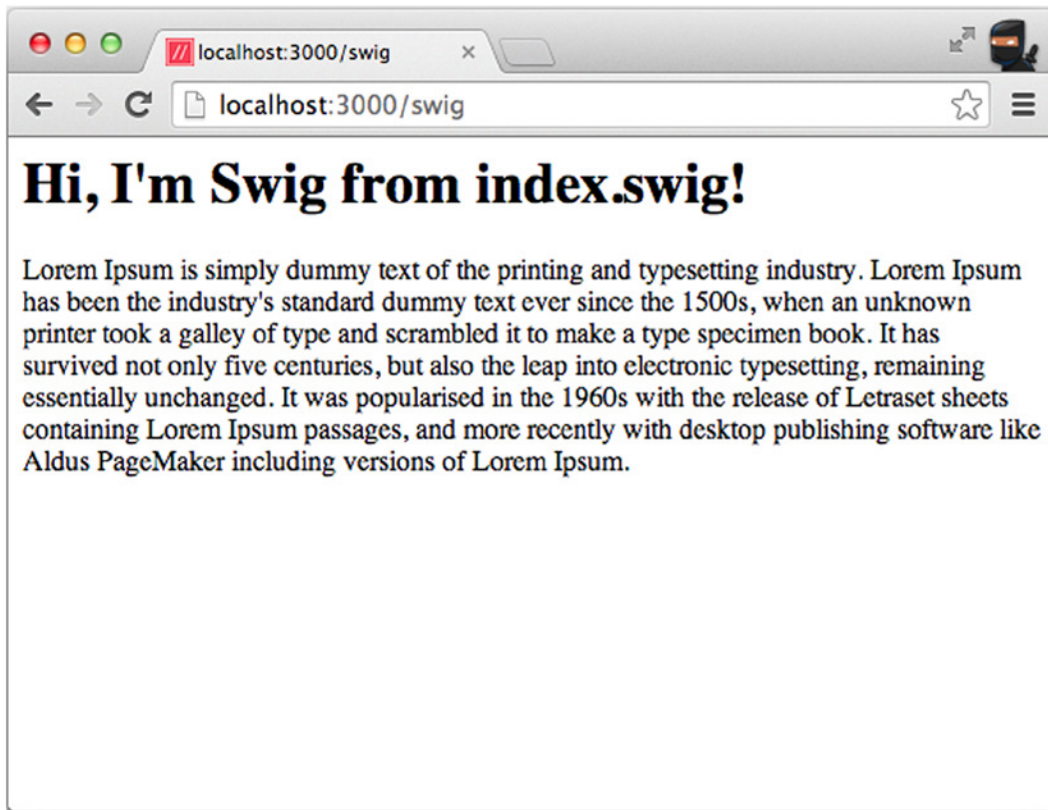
localhost:3000/swig ×

localhost:3000/swig

Hi, I'm Swig from index.swig!

Lorem Ipsum is simply dummy text of the printing and typesetting industry. Lorem Ipsum has been the industry's standard dummy text ever since the 1500s, when an unknown printer took a galley of type and scrambled it to make a type specimen book. It has survived not only five centuries, but also the leap into electronic typesetting, remaining essentially unchanged. It was popularised in the 1960s with the release of Letraset sheets containing Lorem Ipsum passages, and more recently with desktop publishing software like Aldus PageMaker including versions of Lorem Ipsum.